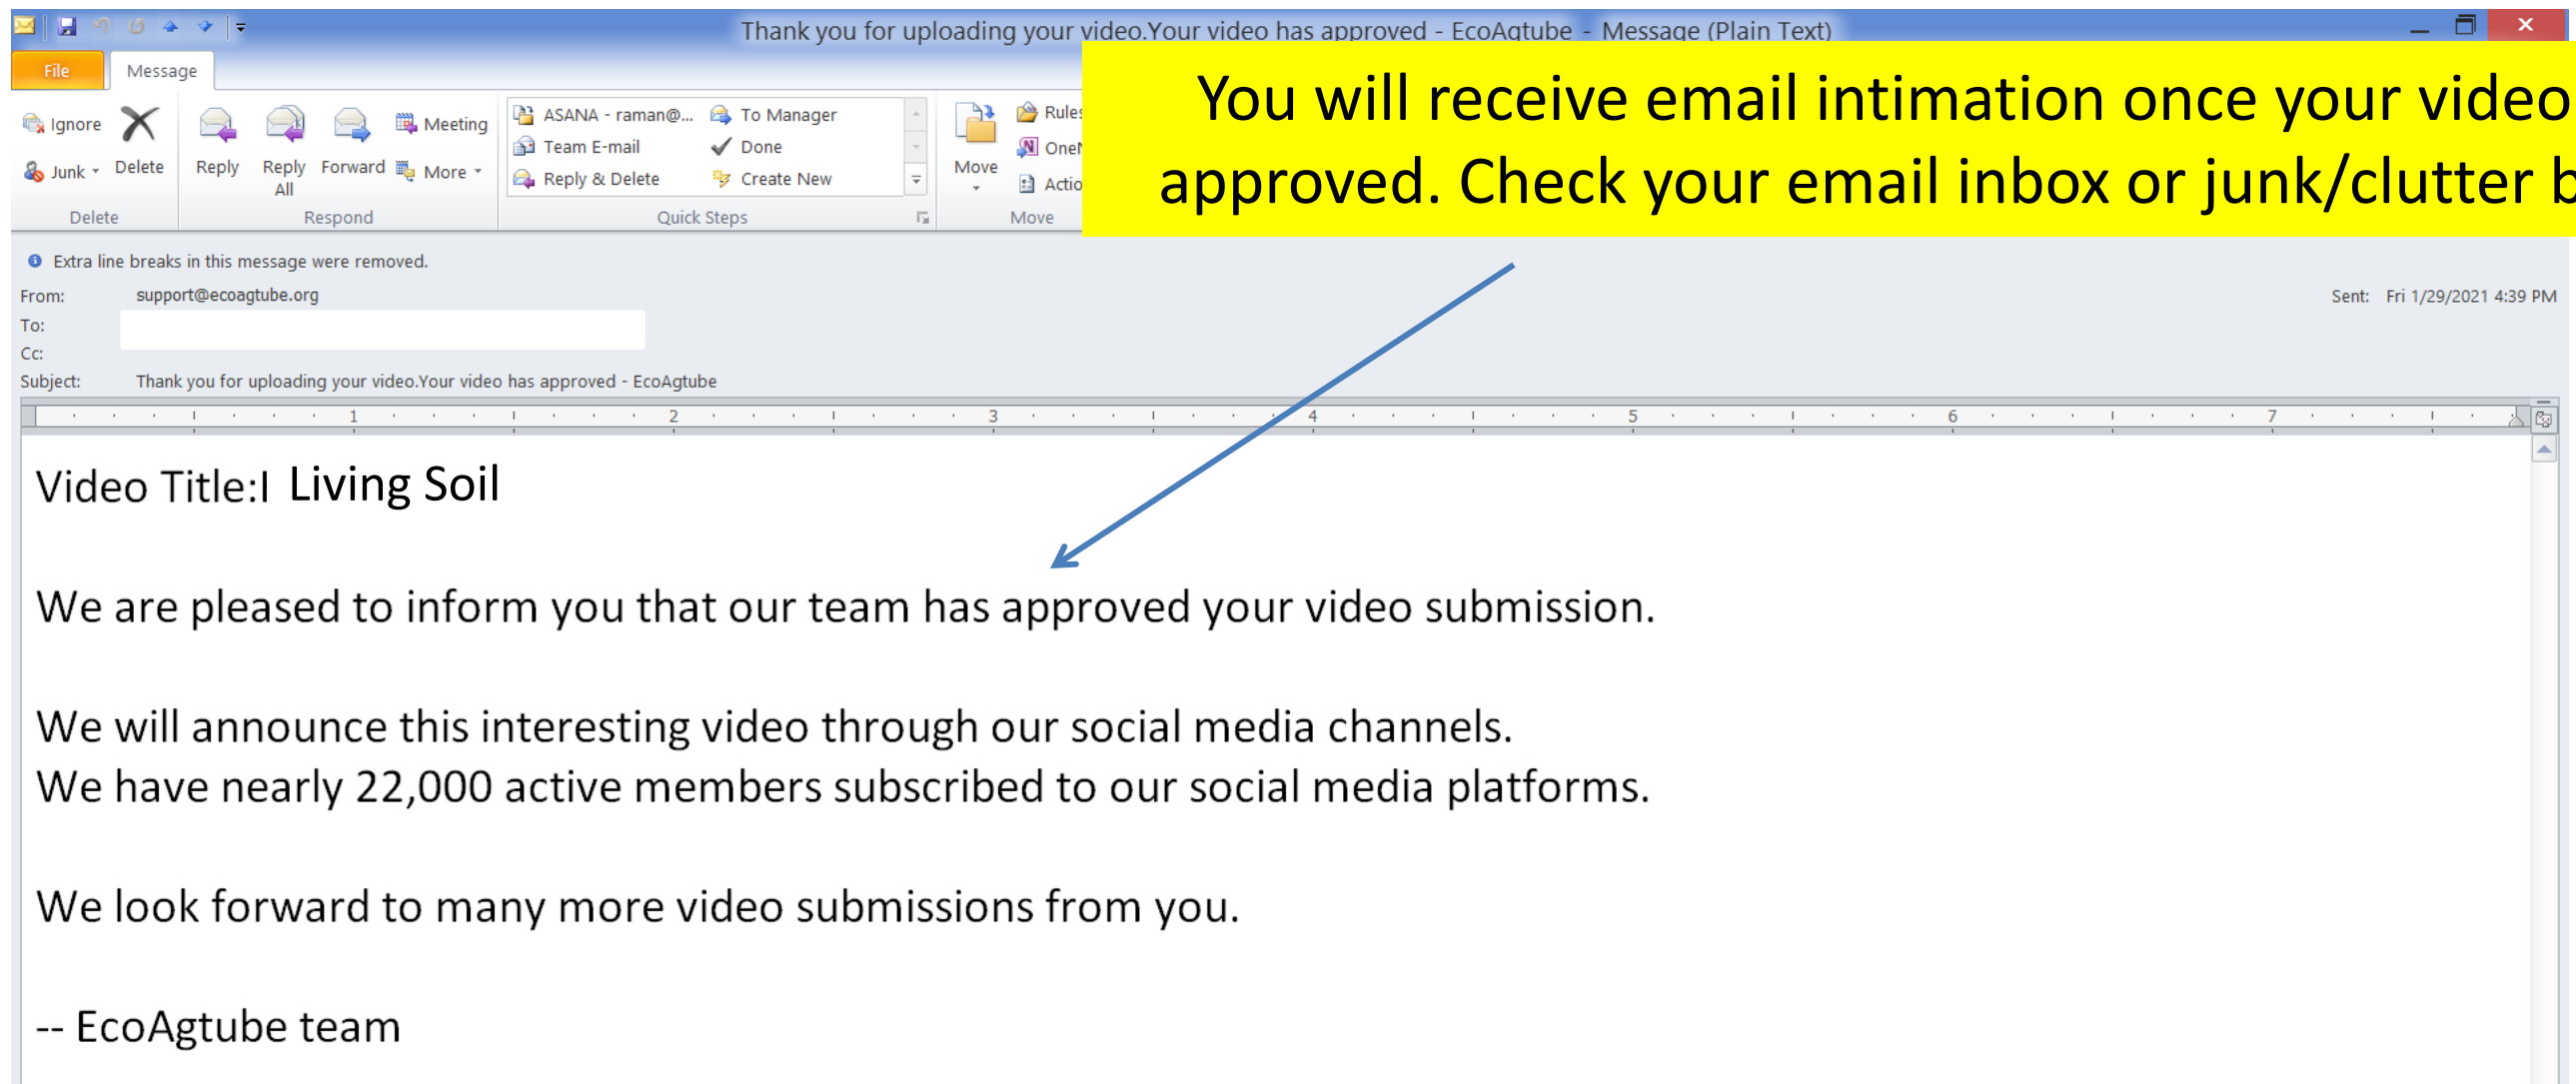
Thank you for uploading your video.Your video has approved - EcoAgtube - Message (Plain Text)

File Message

Ignore Delete Junk Delete

Reply Reply All Forward Meeting More Respond

ASANA - raman@... To Manager Team E-mail Done Reply & Delete Create New Quick Steps

Move Rules OneN Actio Move

You will receive email intimation once your video approved. Check your email inbox or junk/clutter b

Extra line breaks in this message were removed.

From: support@ecoagtube.org

Sent: Fri 1/29/2021 4:39 PM

To:

Cc:

Subject: Thank you for uploading your video.Your video has approved - EcoAgtube

1 2 3 4 5 6 7

Video Title:I Living Soil

We are pleased to inform you that our team has approved your video submission.

We will announce this interesting video through our social media channels.
We have nearly 22,000 active members subscribed to our social media platforms.

We look forward to many more video submissions from you.

-- EcoAgtube team